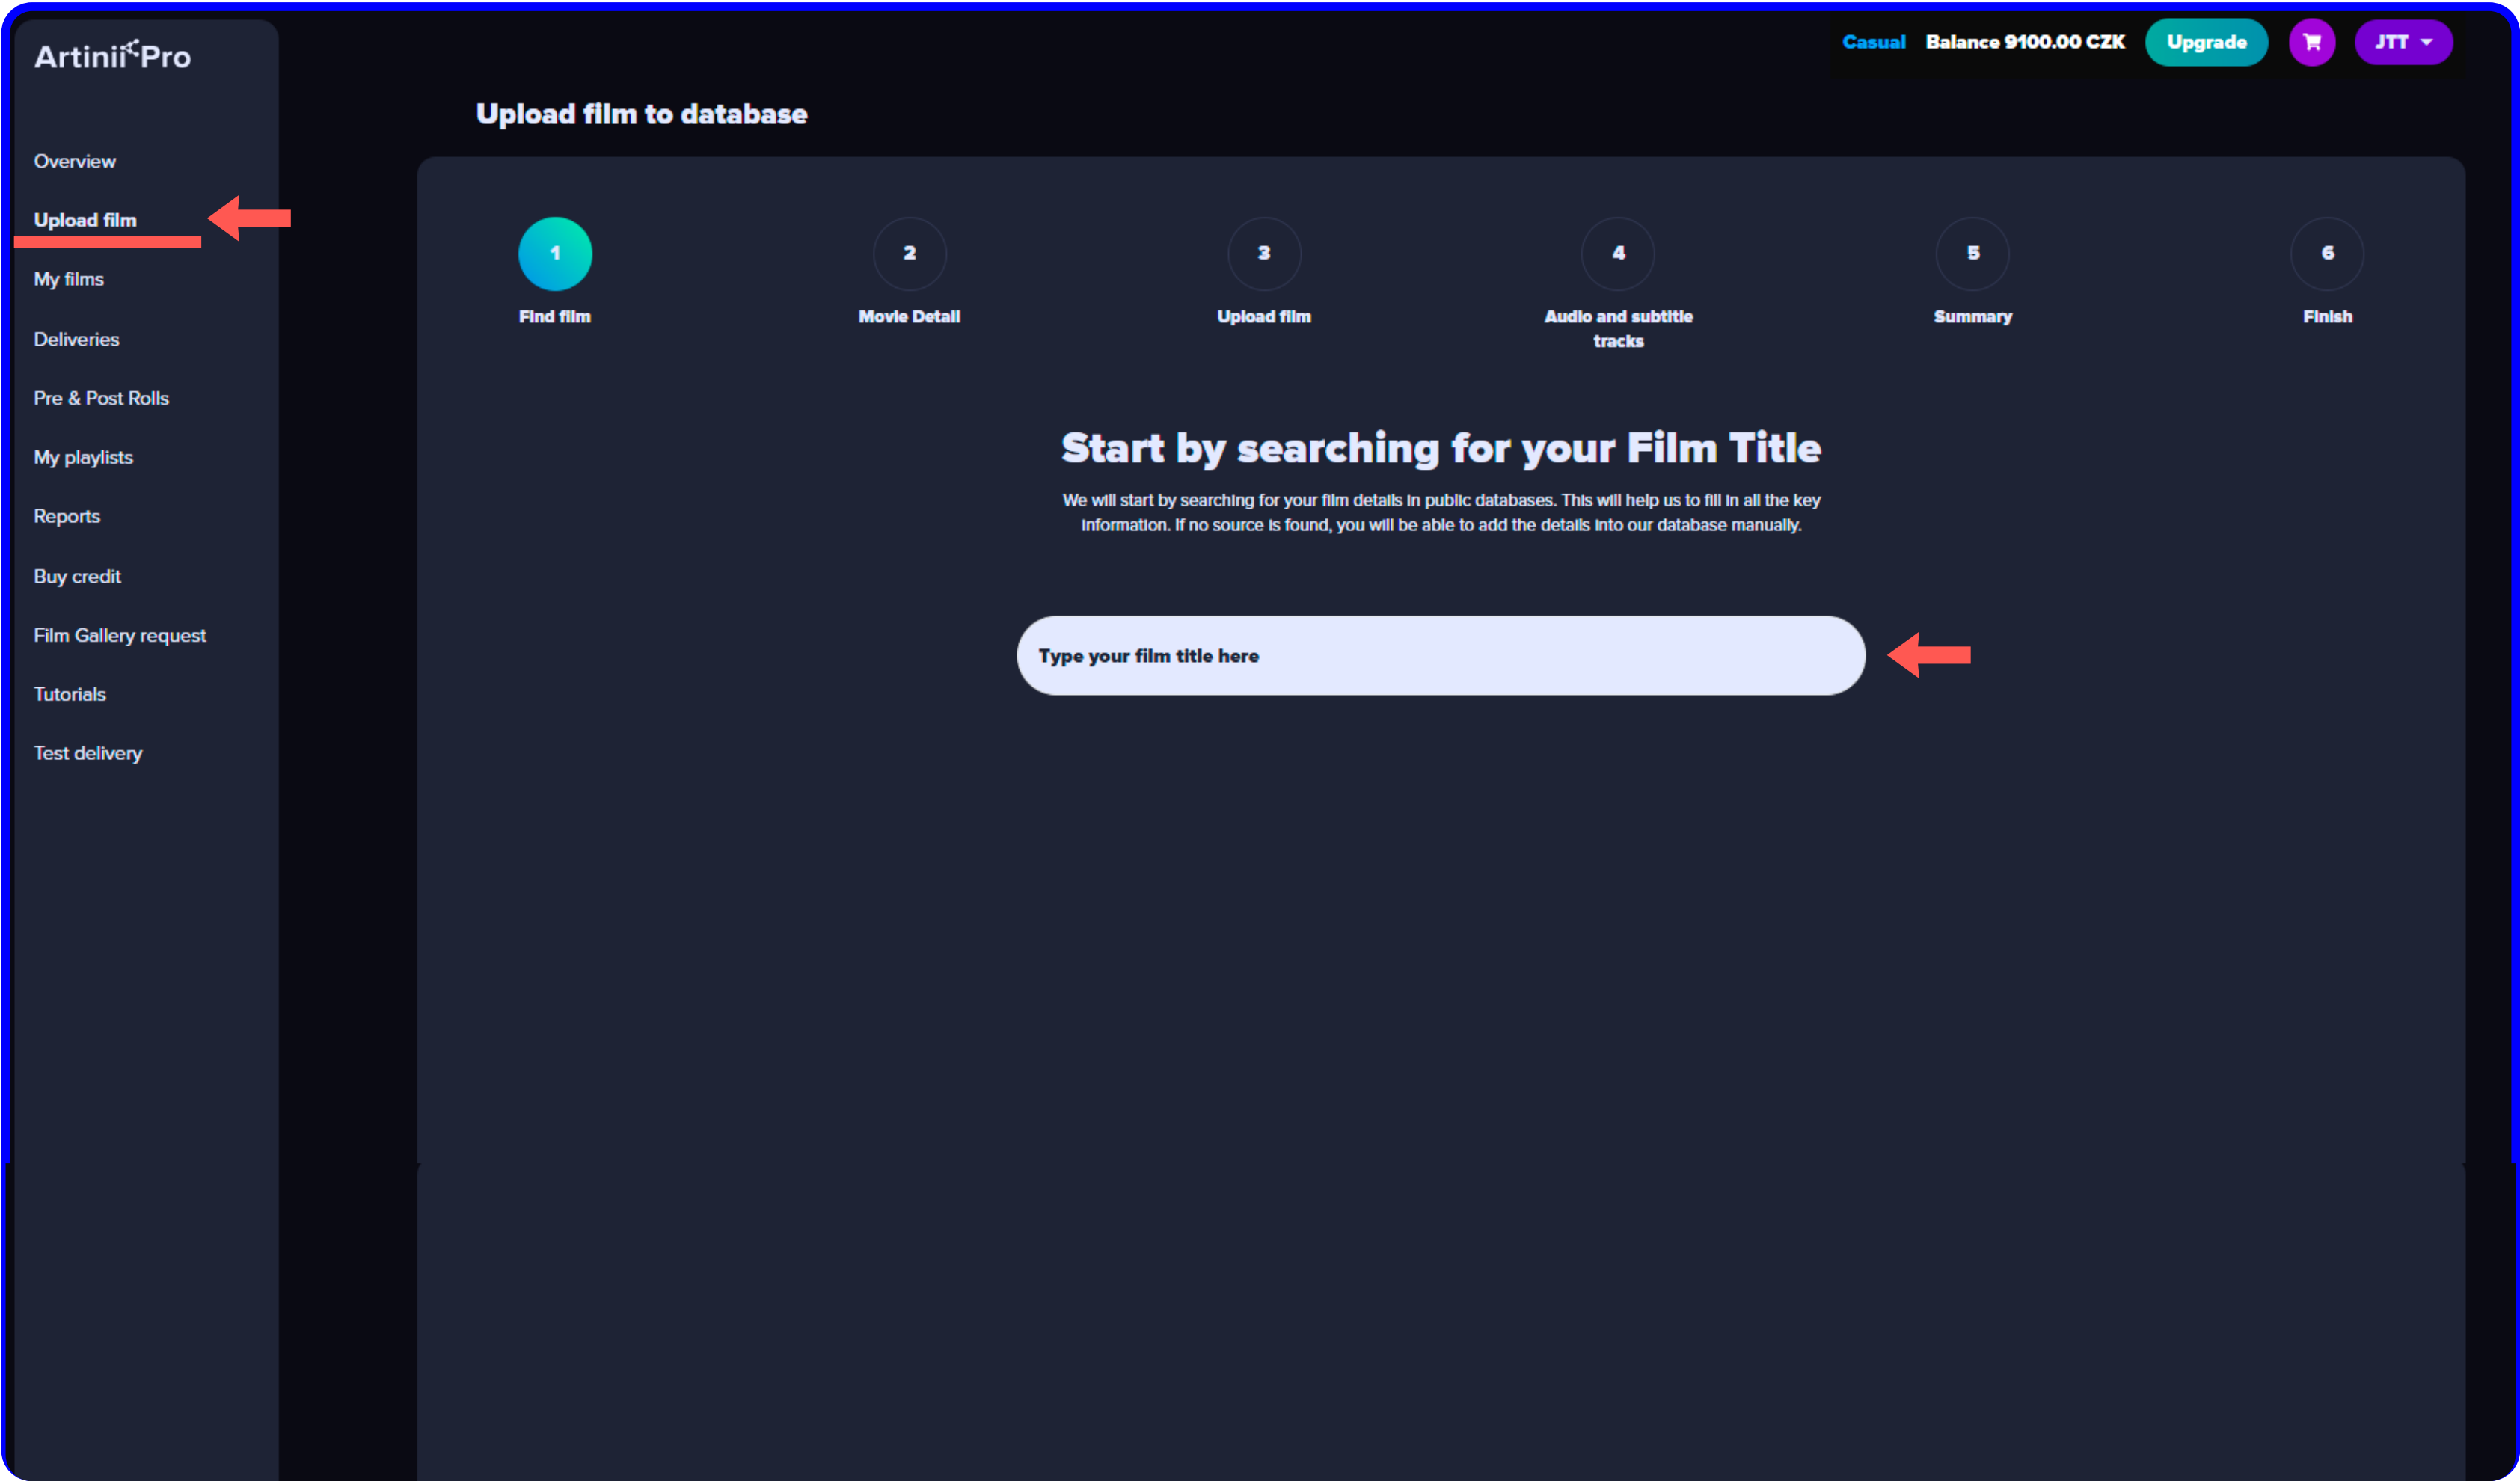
ArtiniiPro

Casual Balance 9100.00 CZK Upgrade JTT

Overview
Upload film
My films
Deliveries
Pre & Post Rolls
My playlists
Reports
Buy credit
Film Gallery request
Tutorials
Test delivery

Upload film to database

1 Find film
2 Movie Detail
3 Upload film
4 Audio and subtitle tracks
5 Summary
6 Finish

Start by searching for your Film Title

We will start by searching for your film details in public databases. This will help us to fill in all the key information. If no source is found, you will be able to add the details into our database manually.

Type your film title here